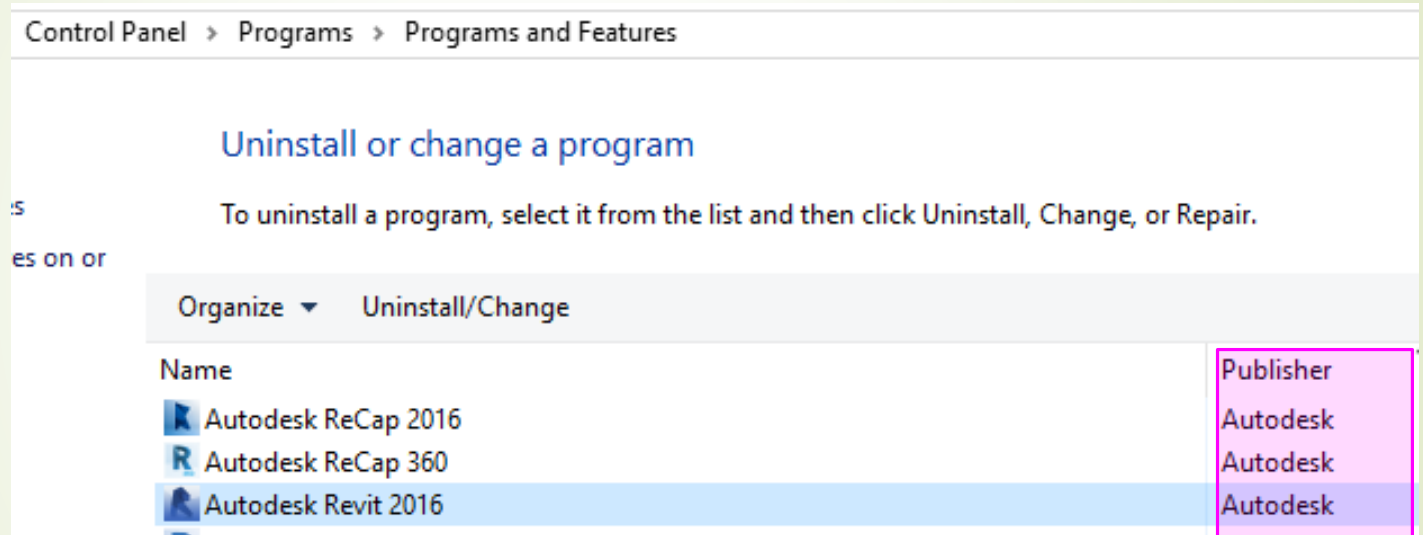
Control Panel › Programs › Programs and Features

Uninstall or change a program

To uninstall a program, select it from the list and then click Uninstall, Change, or Repair.

es

es on or

Organize ▾ Uninstall/Change

| Name | Publisher |
|---|---|
| Autodesk ReCap 2016 | Autodesk |
| Autodesk ReCap 360 | Autodesk |
| Autodesk Revit 2016 | Autodesk |